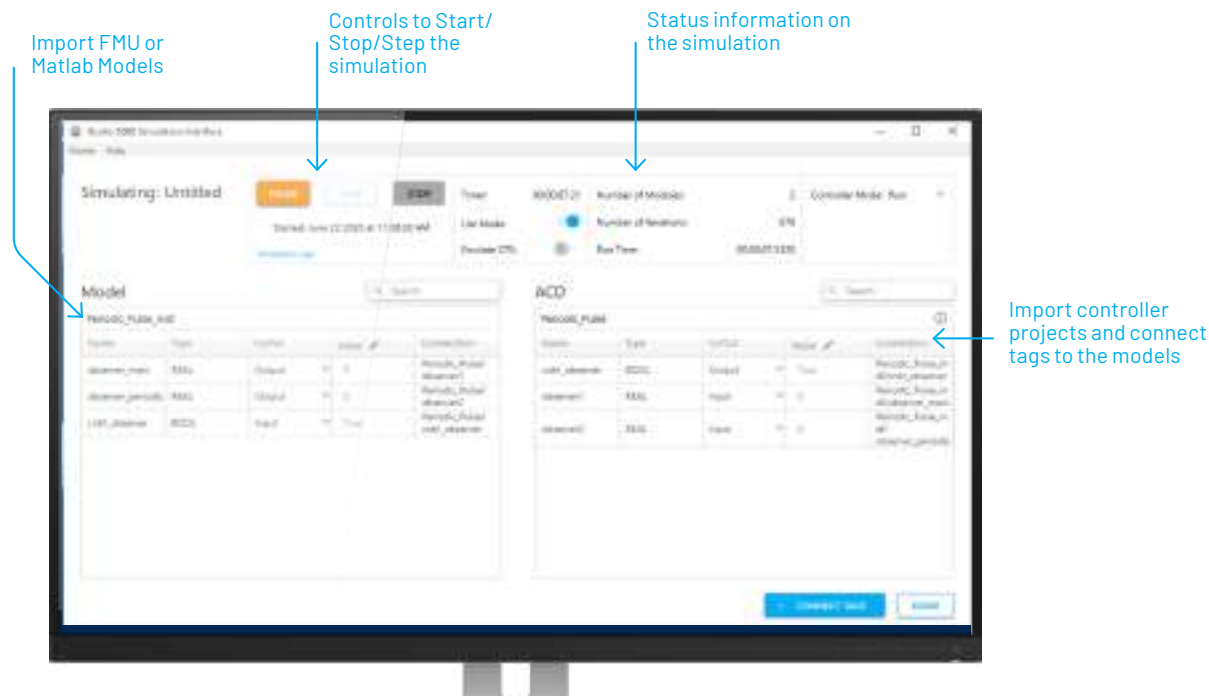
Import FMU or Matlab Models

Controls to Start/ Stop/Step the simulation

Status information on the simulation

Import controller projects and connect tags to the models

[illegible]

Simulating: Untitled

STOP

Timer

Number of Modules

Controller Mode: Run

Live Mode

Number of Iterations

Run Time

Model

Search

Periodic_Pulse

Name

Type

Value

Connection

REAL

Output

BOOL

Input

ACD

Search

Periodic_Pulse

Name

Type

Value

Connection

BOOL

Output

REAL

Input

REAL

Input

Connect Tags